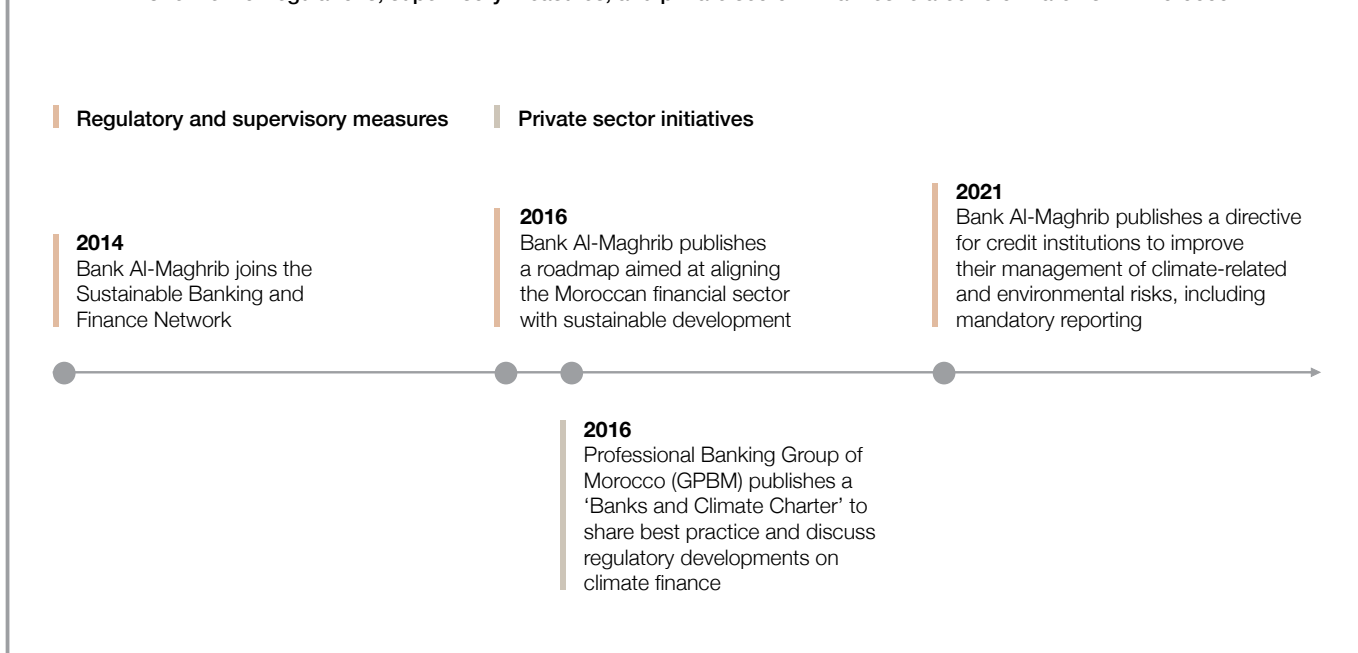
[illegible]

Regulatory and supervisory measures

Private sector initiatives

2014
Bank Al-Maghrib joins the Sustainable Banking and Finance Network

2016
Bank Al-Maghrib publishes a roadmap aimed at aligning the Moroccan financial sector with sustainable development

2021
Bank Al-Maghrib publishes a directive for credit institutions to improve their management of climate-related and environmental risks, including mandatory reporting

2016
Professional Banking Group of Morocco (GPBM) publishes a 'Banks and Climate Charter' to share best practice and discuss regulatory developments on climate finance